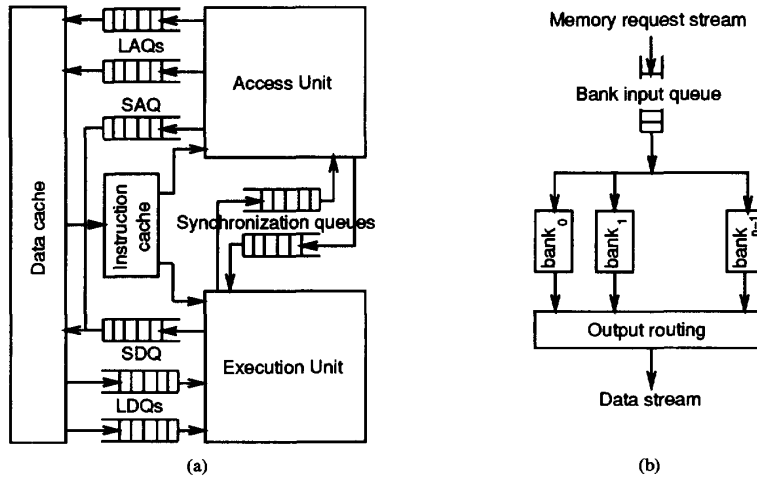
Data cache

LAQs

Access Unit

SAQ

Instruction cache

Synchronization queues

SDQ

Execution Unit

LDQs

(a)

Memory request stream

Bank input queue

$bank_0$

$bank_1$

$bank_{n-1}$

Output routing

Data stream

(b)